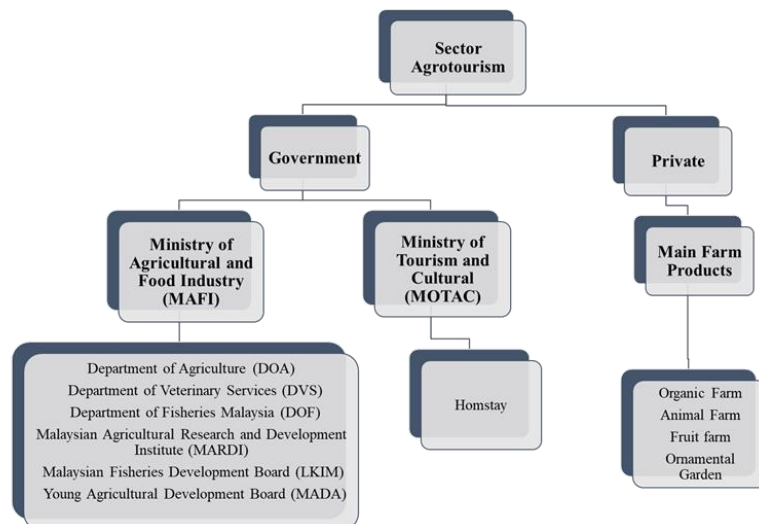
Sector Agrotourism

Government

Private

Ministry of Agricultural and Food Industry (MAFI)

Ministry of Tourism and Cultural (MOTAC)

Main Farm Products

Department of Agriculture (DOA)
Department of Veterinary Services (DVS)
Department of Fisheries Malaysia (DOF)
Malaysian Agricultural Research and Development Institute (MARDI)
Malaysian Fisheries Development Board (LKIM)
Young Agricultural Development Board (MADA)

Homstay

Organic Farm
Animal Farm
Fruit farm
Ornamental Garden